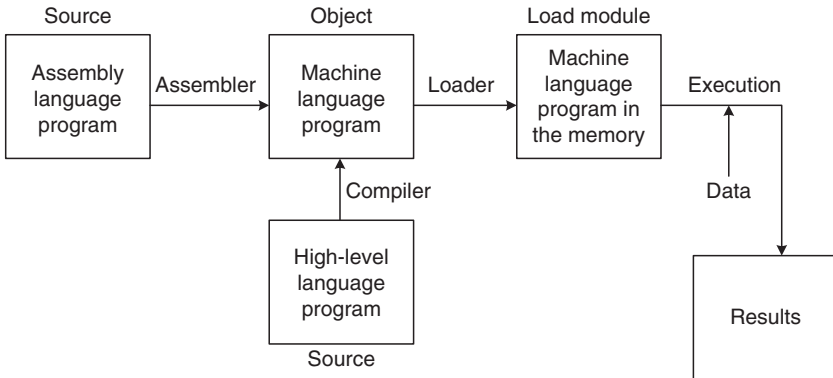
Source

Assembly language program

Assembler

Object

Machine language program

Loader

Load module

Machine language program in the memory

Execution

Compiler

Data

High-level language program

Source

Results